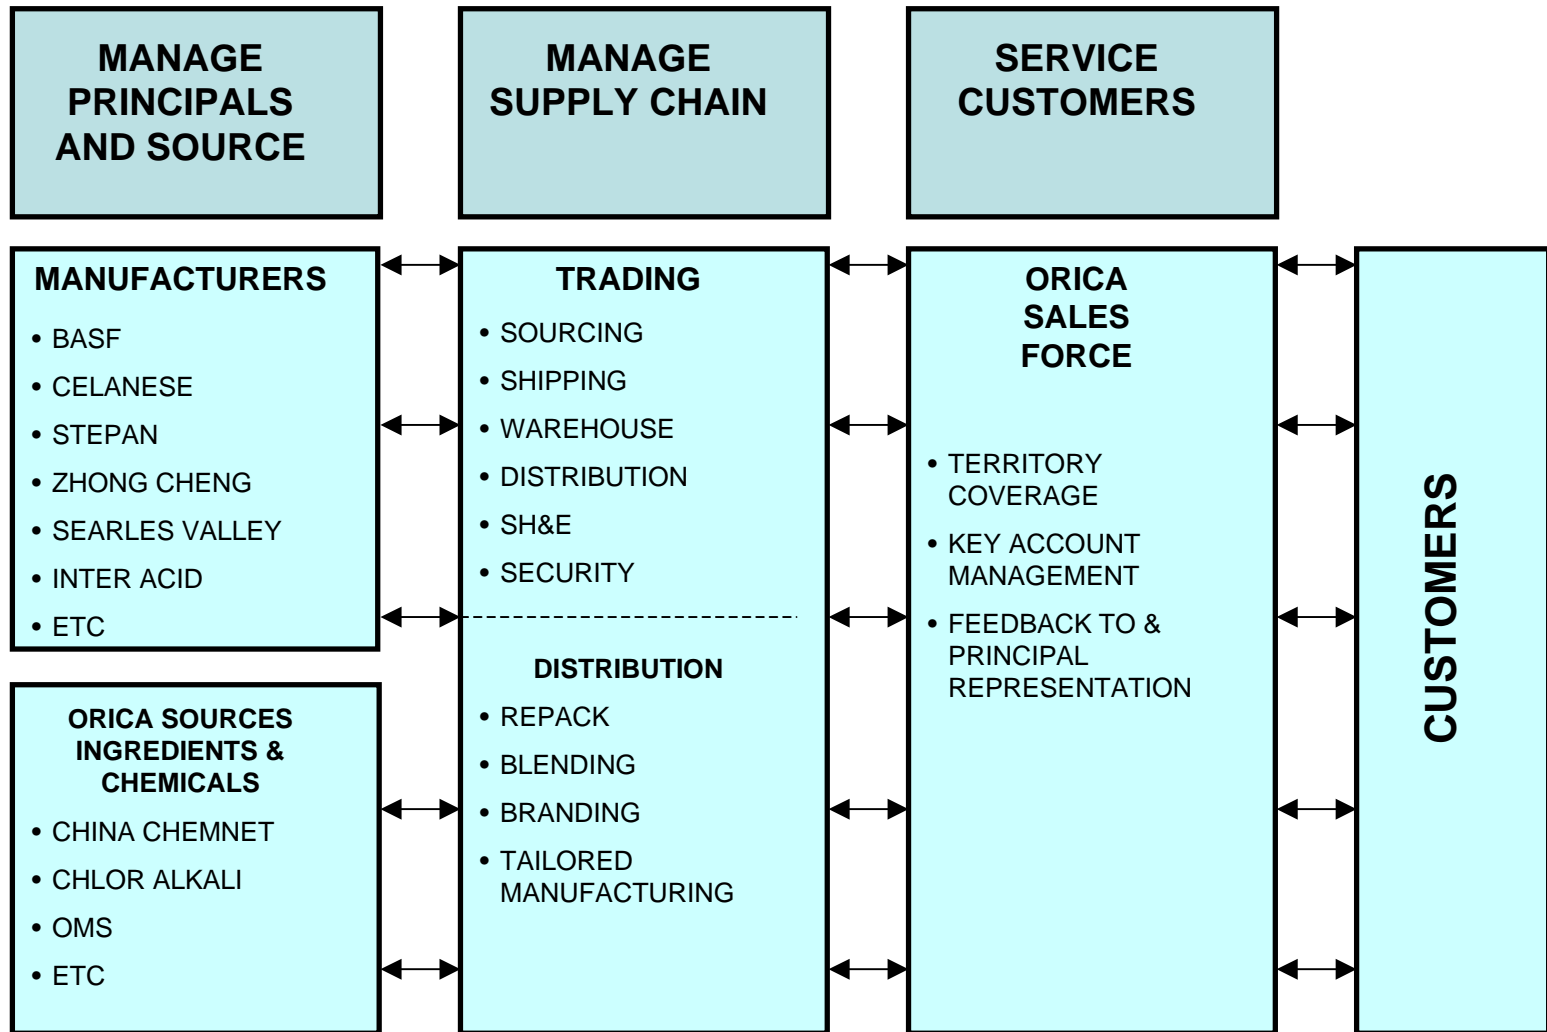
MANAGE PRINCIPALS AND SOURCE

MANAGE SUPPLY CHAIN

SERVICE CUSTOMERS

MANUFACTURERS
• BASF
• CELANESE
• STEPAN
• ZHONG CHENG
• SEARLES VALLEY
• INTER ACID
• ETC

ORICA SOURCES INGREDIENTS & CHEMICALS
• CHINA CHEMNET
• CHLOR ALKALI
• OMS
• ETC

TRADING
• SOURCING
• SHIPPING
• WAREHOUSE
• DISTRIBUTION
• SH&E
• SECURITY

DISTRIBUTION
• REPACK
• BLENDING
• BRANDING
• TAILORED MANUFACTURING

ORICA SALES FORCE
• TERRITORY COVERAGE
• KEY ACCOUNT MANAGEMENT
• FEEDBACK TO & PRINCIPAL REPRESENTATION

CUSTOMERS